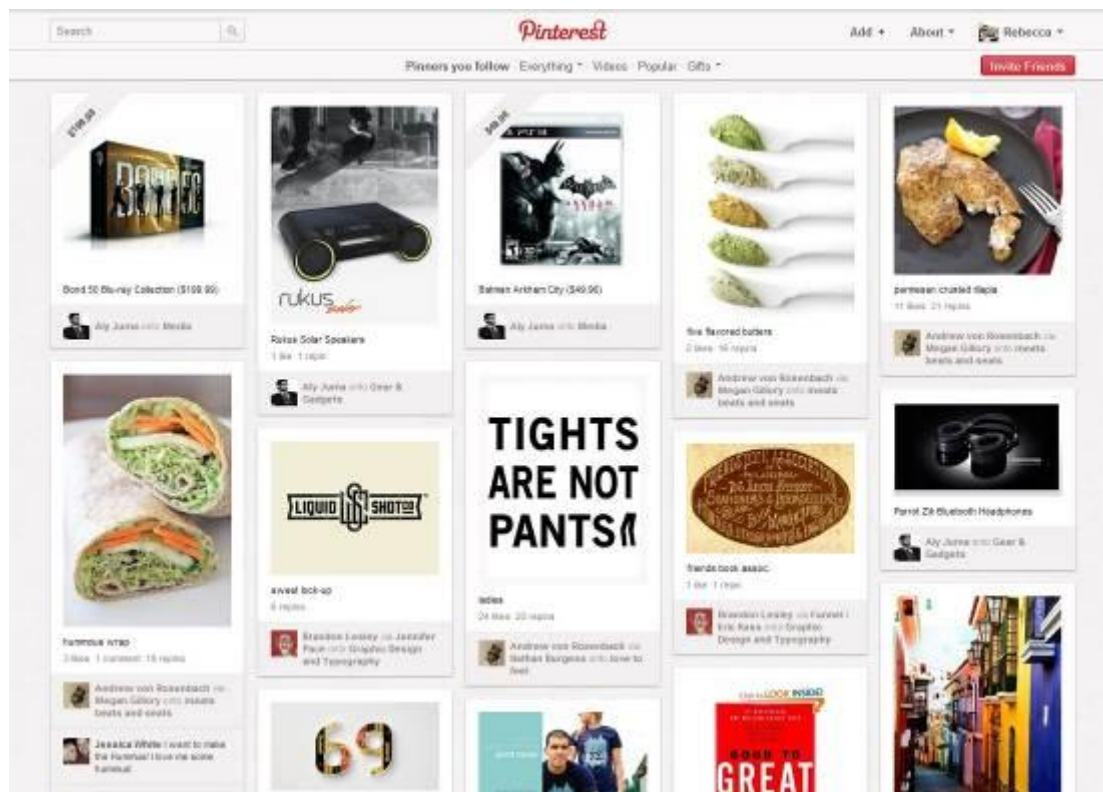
Search

Pinterest

Add + About ▾ Rebecca ▾

Pinners you follow Everything ▾ Videos Popular Gifts ▾

Invite Friends

$199.99

Bond 50 Blu-ray Collection ($199.99)

Aly Juma onto Media

hummus wrap

3 likes 1 comment 16 repins

Andrew von Rosenbach via Megan Gilbery onto meats beats and eats

Jessica White I want to make the hummus! I love me some hummus!

rukus

Rukus Solar Speakers

1 like 1 repin

Aly Juma onto Gear & Gadgets

LIQUID SHOT

sweet lock-up

6 repins

Brandon Lesley via Jennifer Pace onto Graphic Design and Typography

69

$49.99

Batman Arkham City ($49.99)

Aly Juma onto Media

TIGHTS ARE NOT PANTS

ladies

24 likes 20 repins

Andrew von Rosenbach via Nathan Burgess onto love to feel

five flavored butters

2 likes 16 repins

Andrew von Rosenbach via Megan Gilbery onto meats beats and eats

friends book assoc.

1 like 1 repin

Brandon Lesley via Funnel / Eric Kass onto Graphic Design and Typography

GOOD TO GREAT

parmesan crusted tilapia

11 likes 21 repins

Andrew von Rosenbach via meats beats and eats

Parrot Zik Bluetooth Headphones

Aly Juma onto Gear & Gadgets